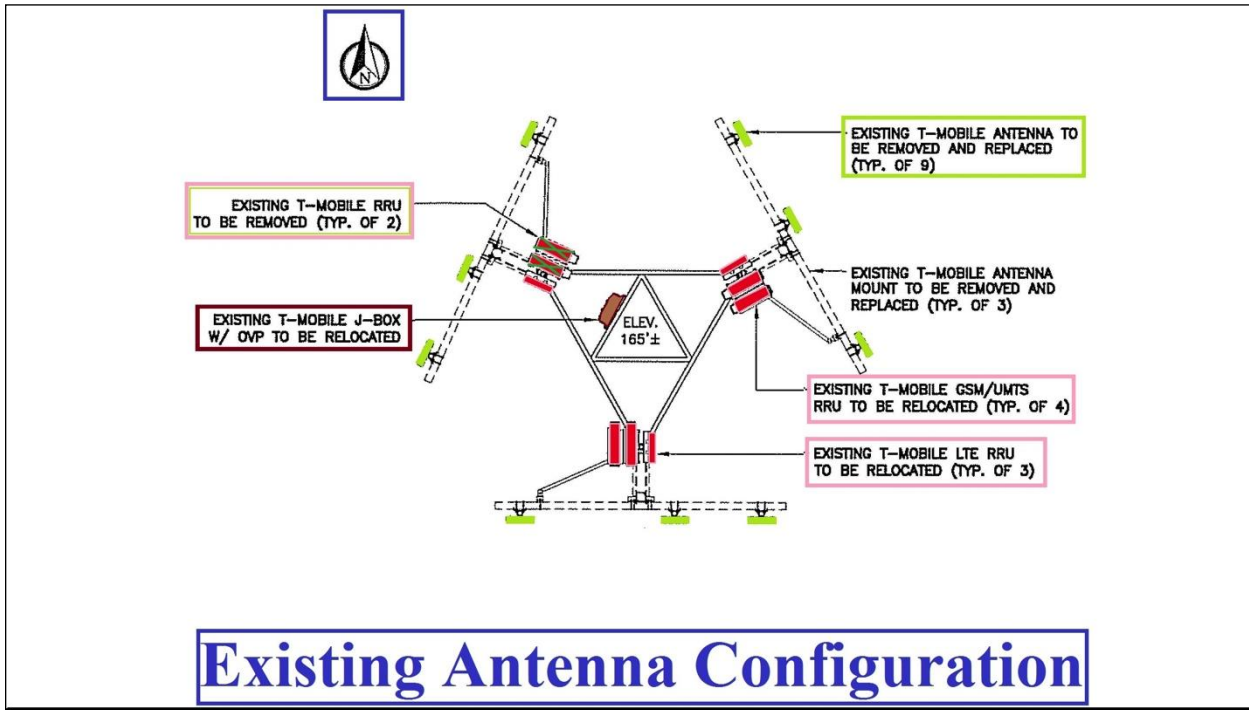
N

EXISTING T-MOBILE ANTENNA TO BE REMOVED AND REPLACED (TYP. OF 9)

EXISTING T-MOBILE RRU TO BE REMOVED (TYP. OF 2)

EXISTING T-MOBILE ANTENNA MOUNT TO BE REMOVED AND REPLACED (TYP. OF 3)

EXISTING T-MOBILE J-BOX W/ OVP TO BE RELOCATED

ELEV. 165'±

EXISTING T-MOBILE GSM/UMTS RRU TO BE RELOCATED (TYP. OF 4)

EXISTING T-MOBILE LTE RRU TO BE RELOCATED (TYP. OF 3)

Existing Antenna Configuration